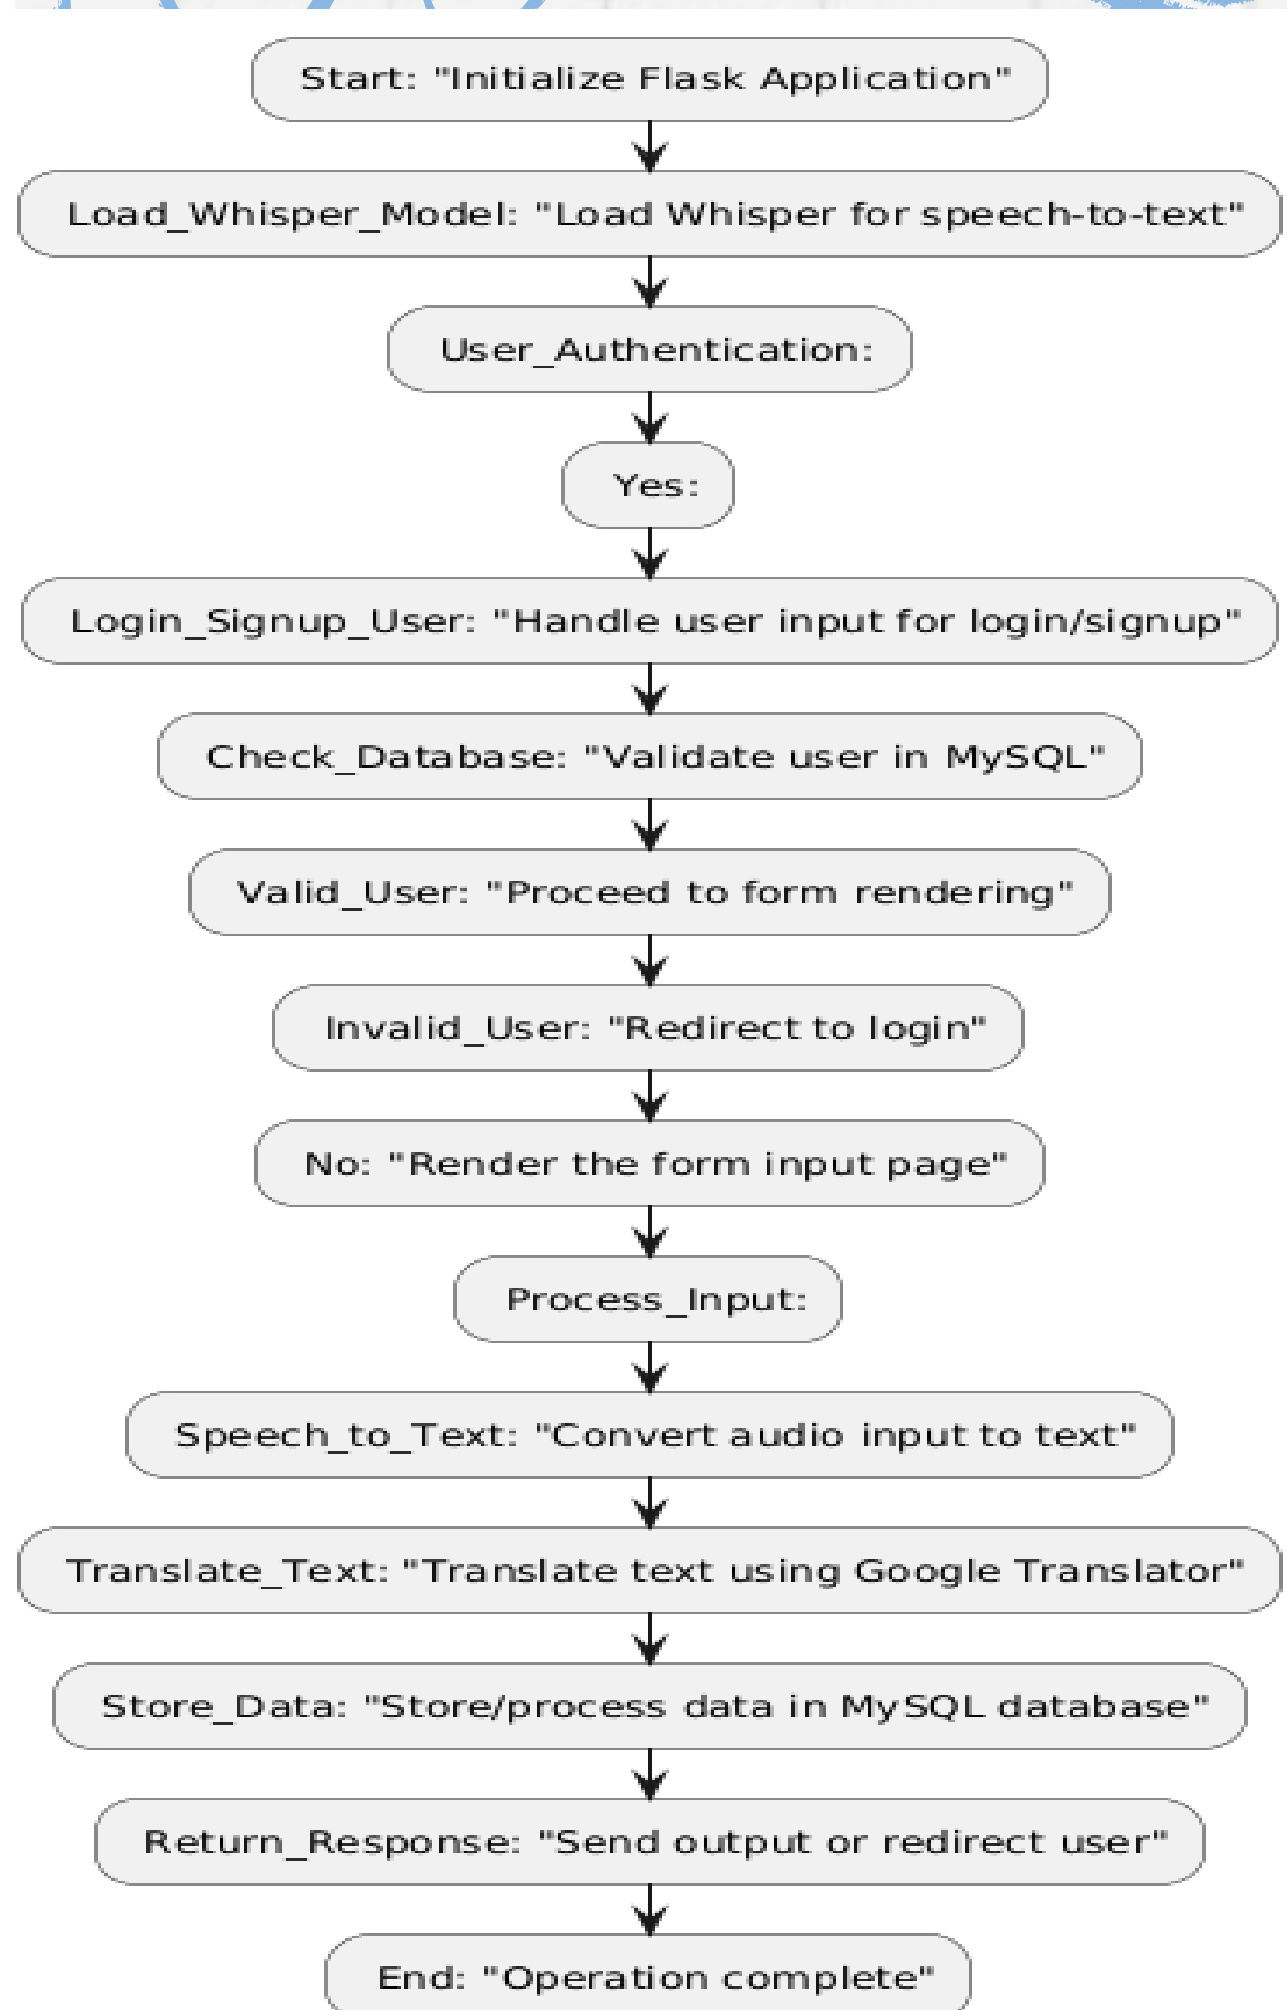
Start: "Initialize Flask Application"

Load_Whisper_Model: "Load Whisper for speech-to-text"

User_Authentication:

Yes:

Login_Signup_User: "Handle user input for login/signup"

Check_Database: "Validate user in MySQL"

Valid_User: "Proceed to form rendering"

Invalid_User: "Redirect to login"

No: "Render the form input page"

Process_Input:

Speech_to_Text: "Convert audio input to text"

Translate_Text: "Translate text using Google Translator"

Store_Data: "Store/process data in MySQL database"

Return_Response: "Send output or redirect user"

End: "Operation complete"